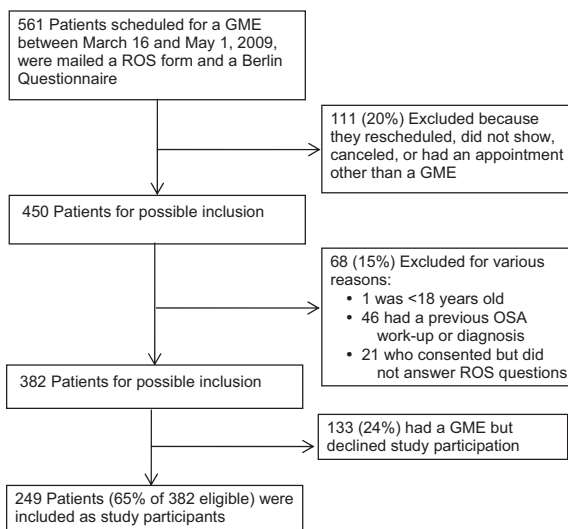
561 Patients scheduled for a GME between March 16 and May 1, 2009, were mailed a ROS form and a Berlin Questionnaire

111 (20%) Excluded because they rescheduled, did not show, canceled, or had an appointment other than a GME

450 Patients for possible inclusion

68 (15%) Excluded for various reasons:
• 1 was <18 years old
• 46 had a previous OSA work-up or diagnosis
• 21 who consented but did not answer ROS questions

382 Patients for possible inclusion

133 (24%) had a GME but declined study participation

249 Patients (65% of 382 eligible) were included as study participants